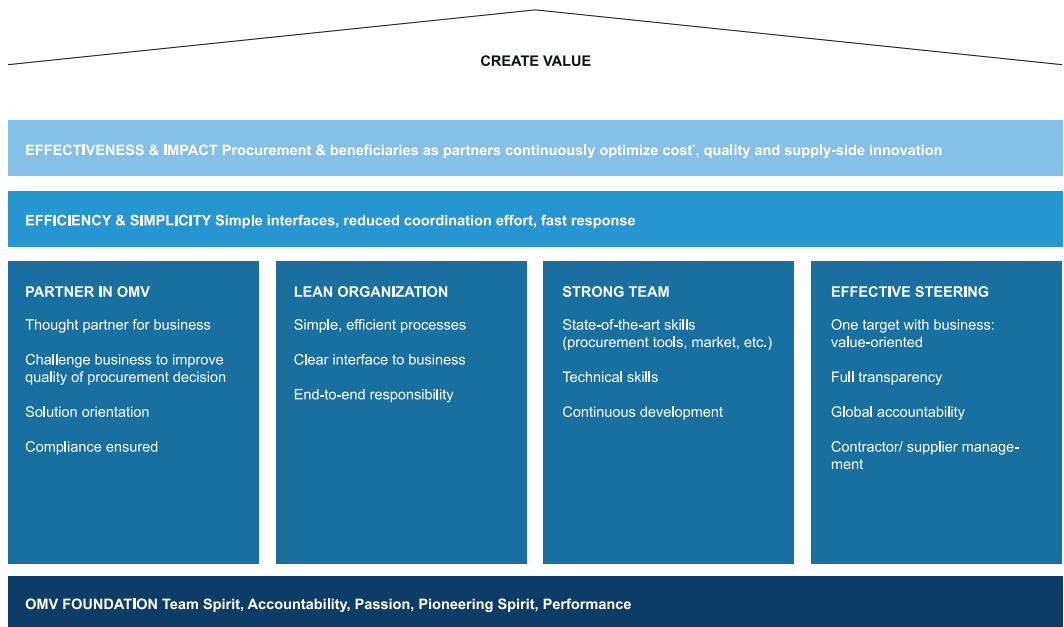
CREATE VALUE

EFFECTIVENESS & IMPACT Procurement & beneficiaries as partners continuously optimize cost`, quality and supply-side innovation

EFFICIENCY & SIMPLICITY Simple interfaces, reduced coordination effort, fast response

PARTNER IN OMV

Thought partner for business

Challenge business to improve quality of procurement decision

Solution orientation

Compliance ensured

LEAN ORGANIZATION

Simple, efficient processes

Clear interface to business

End-to-end responsibility

STRONG TEAM

State-of-the-art skills (procurement tools, market, etc.)

Technical skills

Continuous development

EFFECTIVE STEERING

One target with business: value-oriented

Full transparency

Global accountability

Contractor/ supplier management

OMV FOUNDATION Team Spirit, Accountability, Passion, Pioneering Spirit, Performance